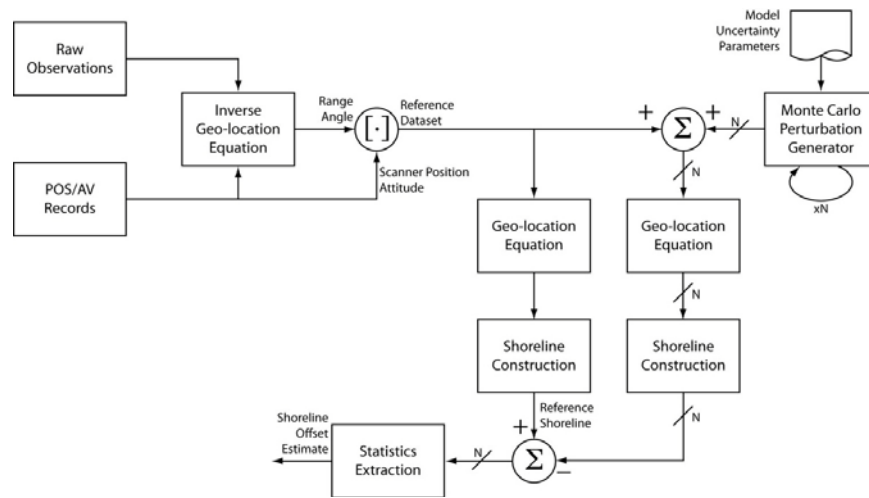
Raw Observations

Inverse Geo-location Equation

POS/AV Records

Range Angle

$[\cdot]$

Reference Dataset

Scanner Position Attitude

Model Uncertainty Parameters

+

$\Sigma$

+

N

Monte Carlo Perturbation Generator

xN

N

Geo-location Equation

Geo-location Equation

N

Shoreline Construction

Shoreline Construction

Reference Shoreline

N

+

Shoreline Offset Estimate

Statistics Extraction

N

$\Sigma$

–